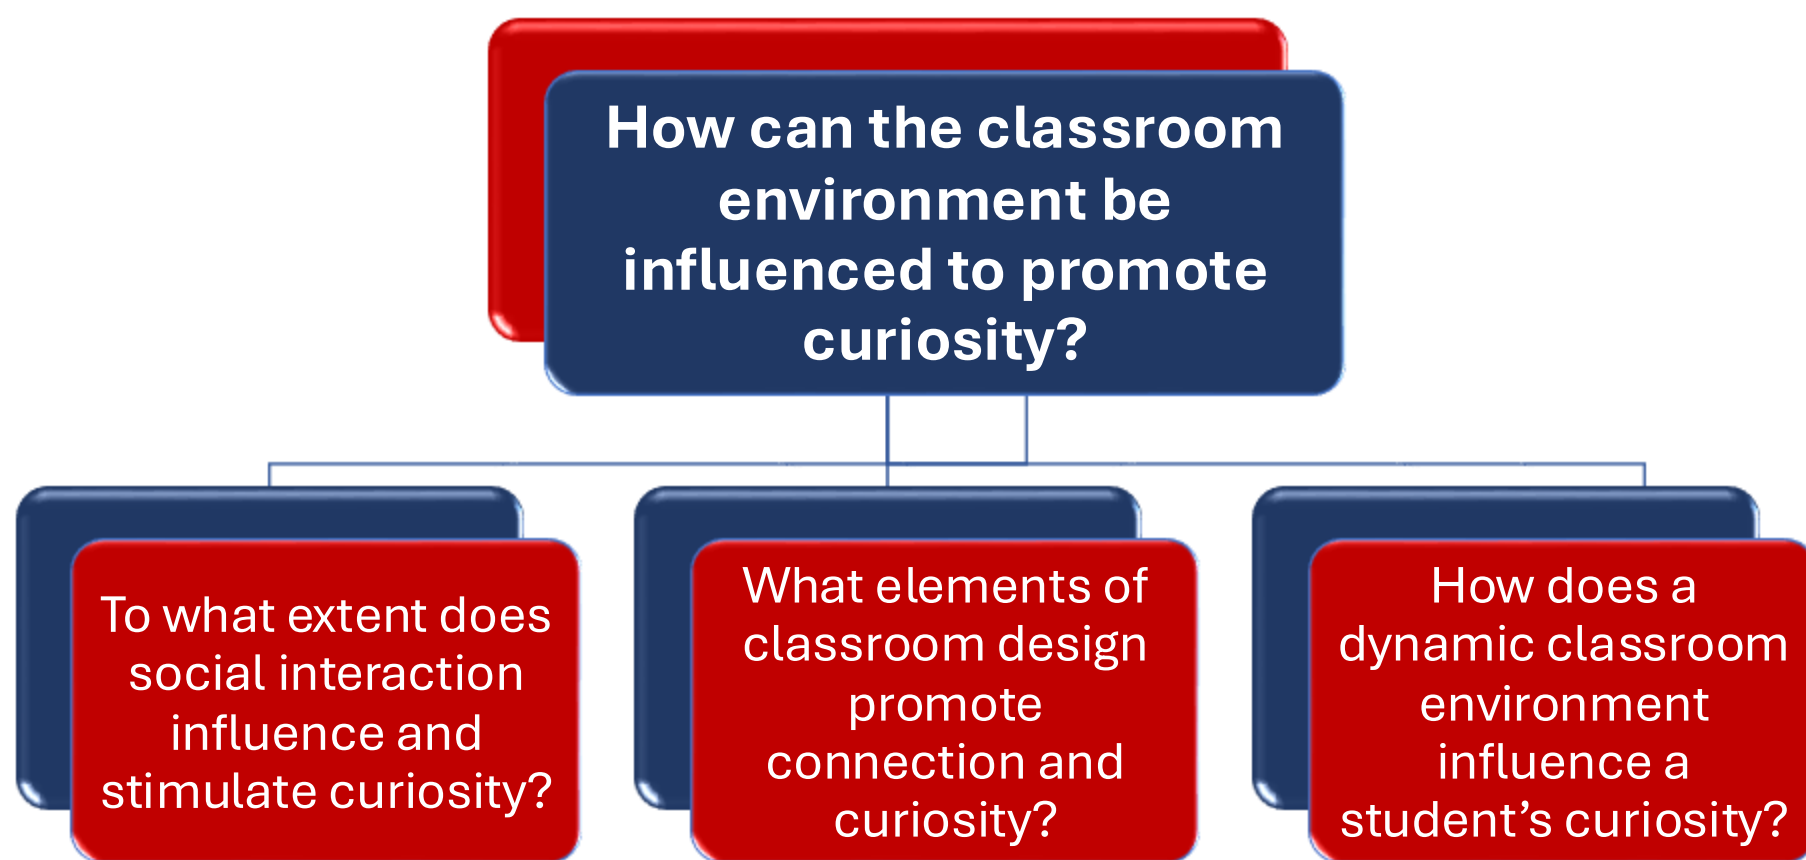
How can the classroom environment be influenced to promote curiosity?

To what extent does social interaction influence and stimulate curiosity?

What elements of classroom design promote connection and curiosity?

How does a dynamic classroom environment influence a student’s curiosity?